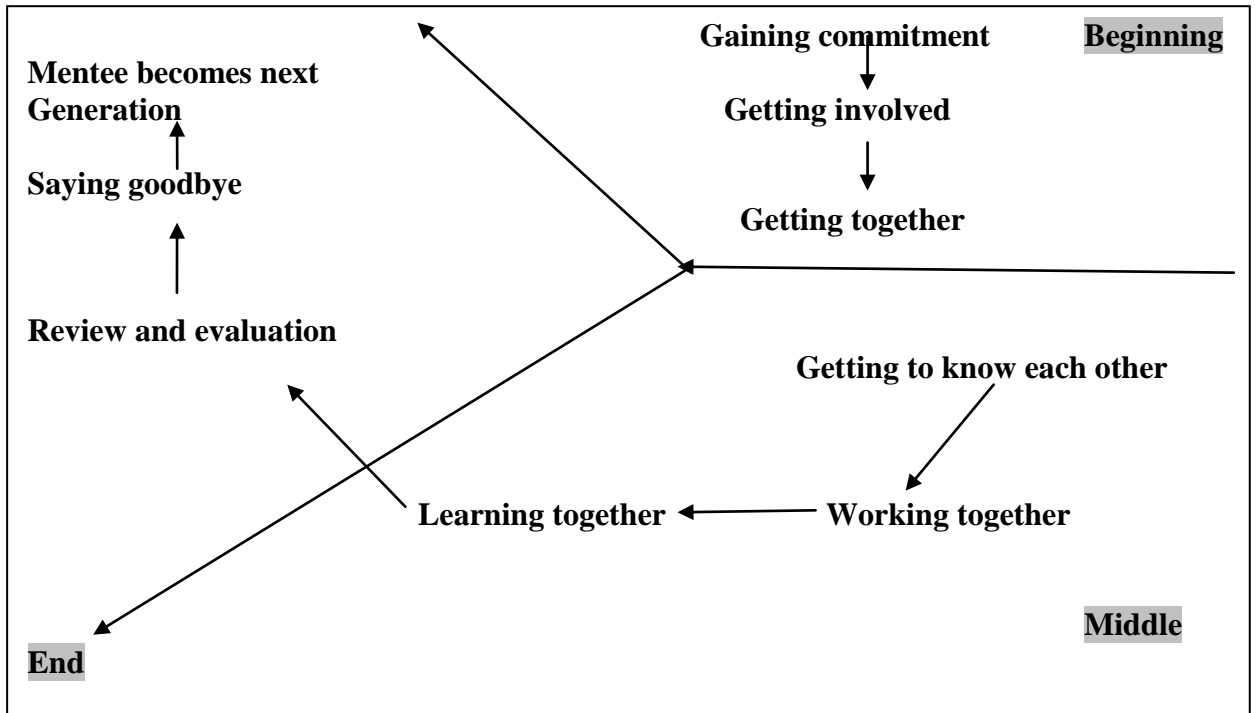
Gaining commitment

Beginning

Mentee becomes next Generation

Getting involved

Saying goodbye

Getting together

Review and evaluation

Getting to know each other

Learning together

Working together

Middle

End